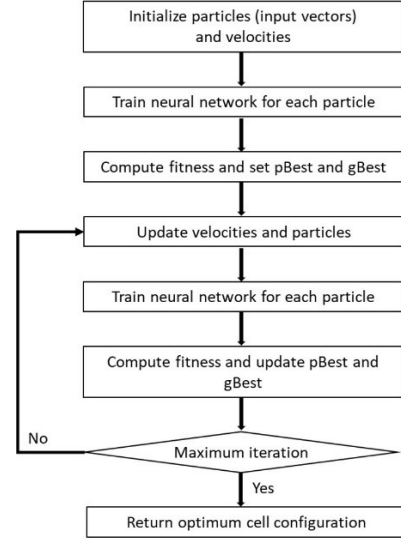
Initialize particles (input vectors) and velocities

Train neural network for each particle

Compute fitness and set pBest and gBest

Update velocities and particles

Train neural network for each particle

Compute fitness and update pBest and gBest

No

Maximum iteration

Yes

Return optimum cell configuration